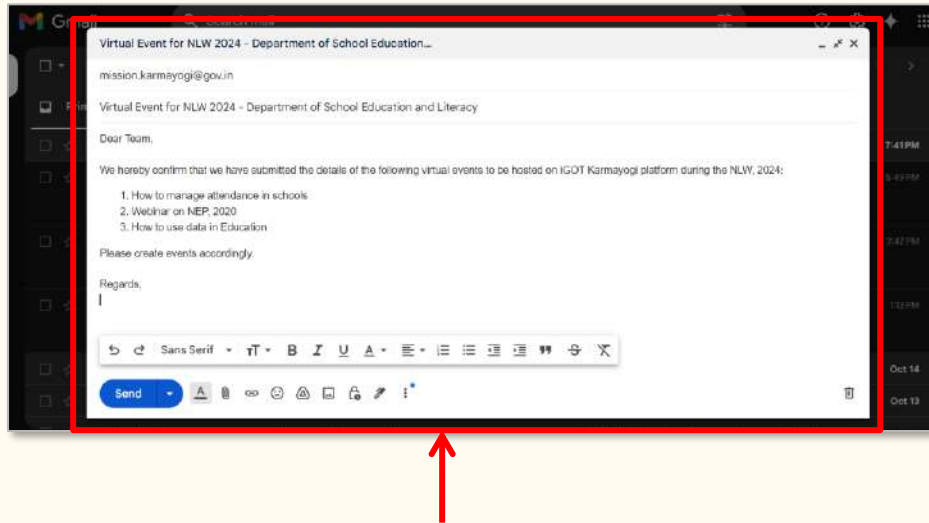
Gmail

Virtual Event for NLW 2024 - Department of School Education...

mission.karmayogi@gov.in

Virtual Event for NLW 2024 - Department of School Education and Literacy

Dear Team,

We hereby confirm that we have submitted the details of the following virtual events to be hosted on IGOT Karmayogi platform during the NLW, 2024:

1. How to manage attendance in schools
2. Webinar on NEP, 2020
3. How to use data in Education

Please create events accordingly.

Regards,

Sans Serif

Send

7:41 PM

Oct 14

Oct 13